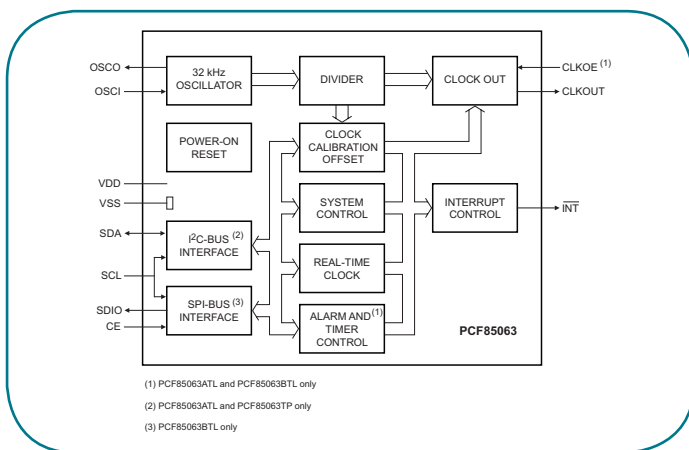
OSCO
OSCI
32 kHz OSCILLATOR
DIVIDER
CLOCK OUT
CLKOE $^{(1)}$
CLKOUT
POWER-ON RESET
CLOCK CALIBRATION OFFSET
VDD
VSS
SYSTEM CONTROL
INTERRUPT CONTROL
$\overline{INT}$
SDA
I$^2$C-BUS $^{(2)}$ INTERFACE
SCL
REAL-TIME CLOCK
SDIO
CE
SPI-BUS $^{(3)}$ INTERFACE
ALARM AND TIMER CONTROL $^{(1)}$
PCF85063

(1) PCF85063ATL and PCF85063BTL only

(2) PCF85063ATL and PCF85063TP only

(3) PCF85063BTL only